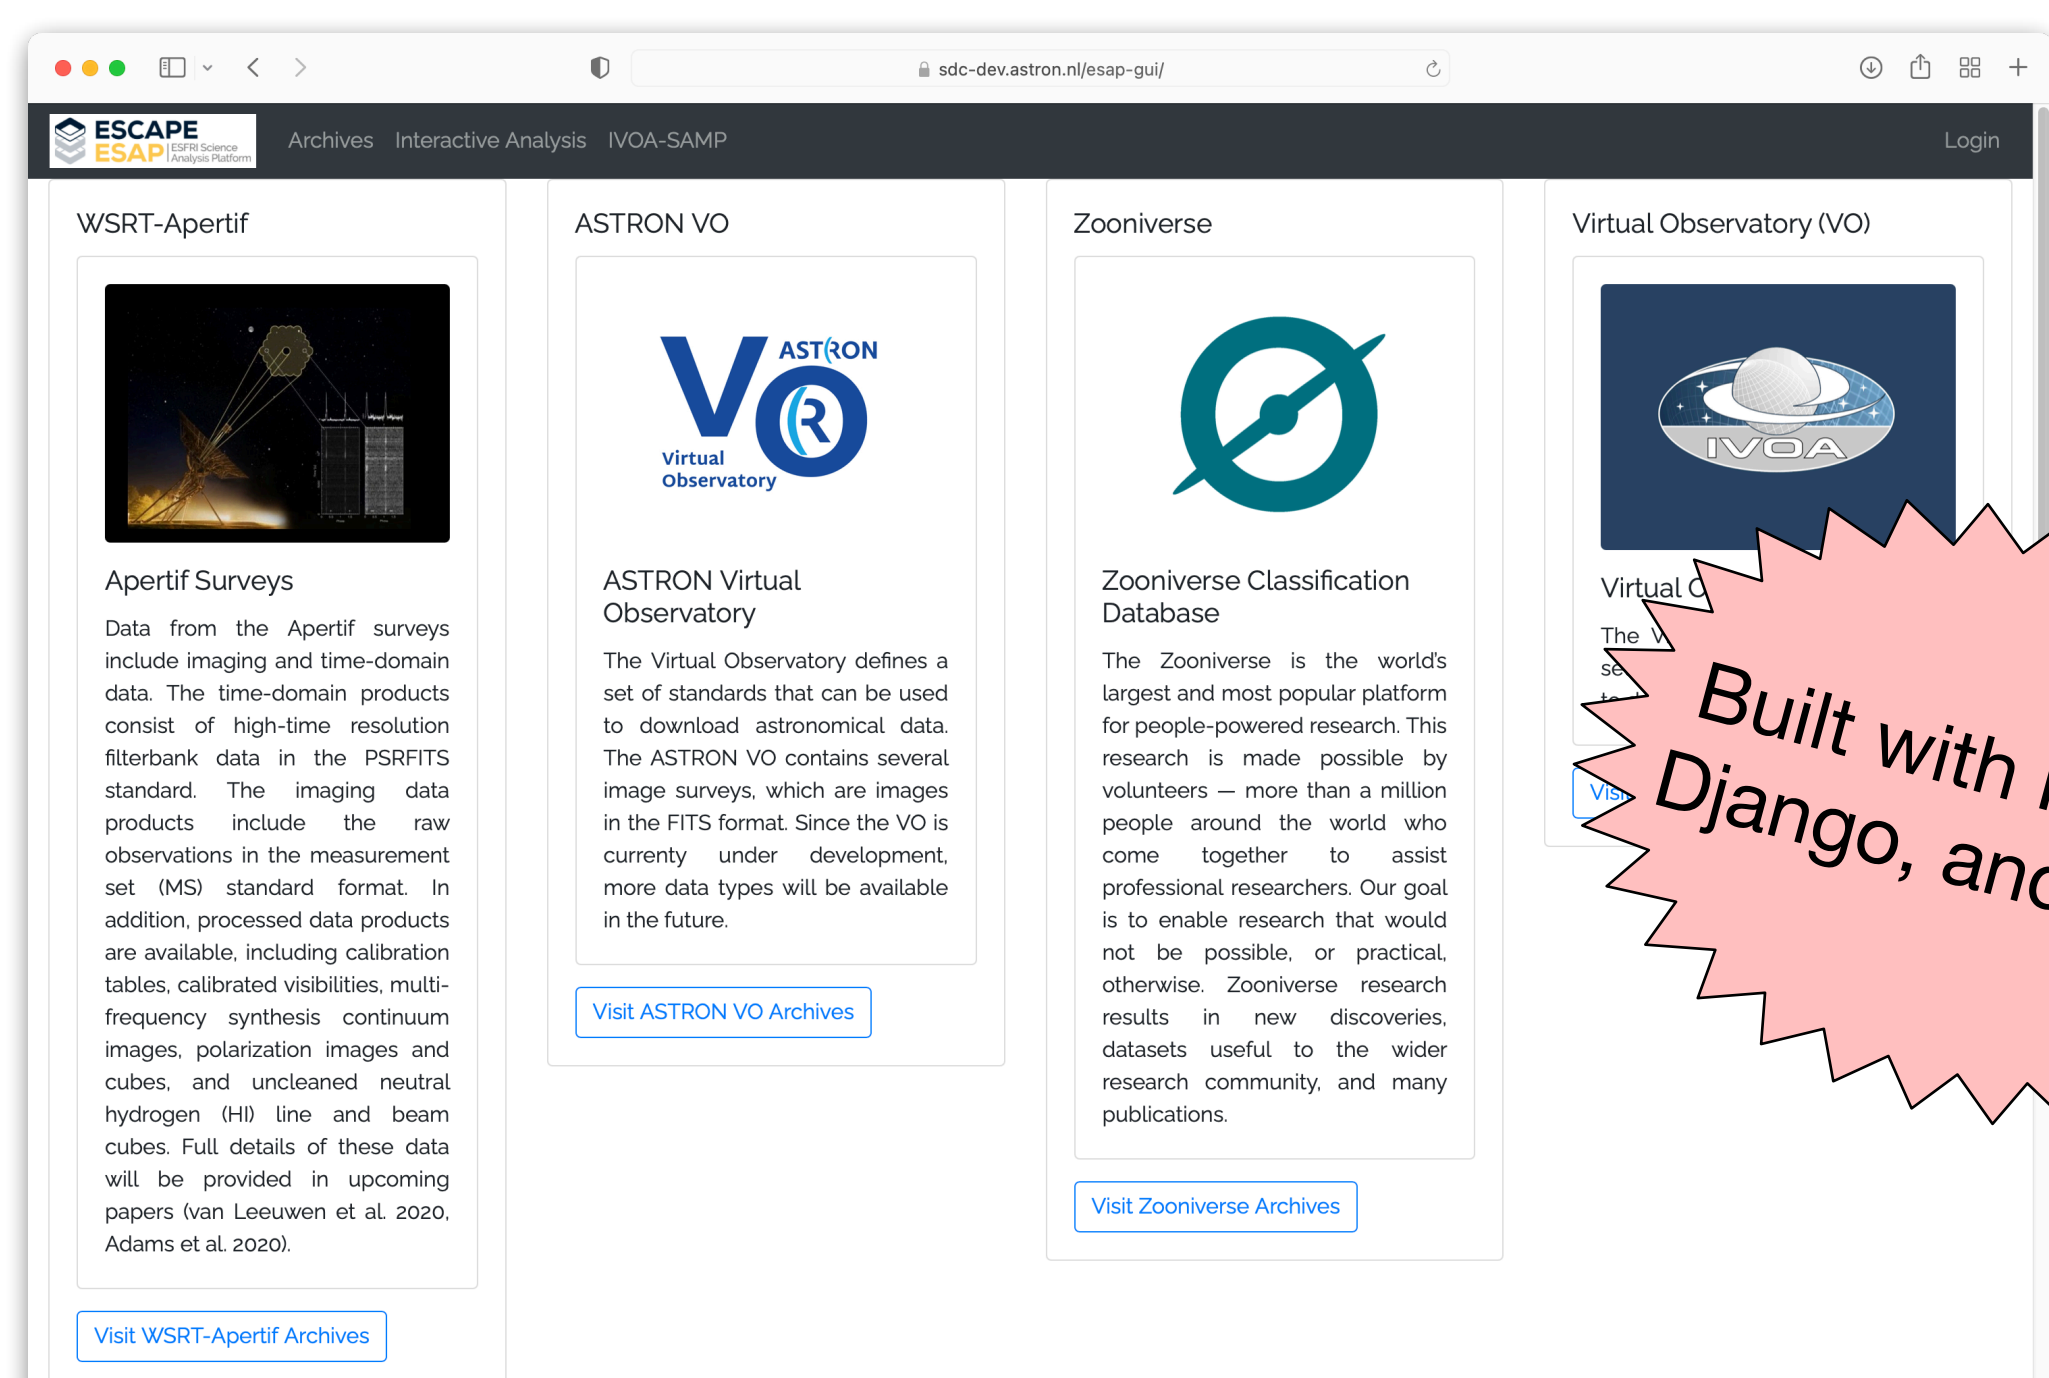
sdc-dev.astron.nl/esap-gui/

ESCAPE ESAP ESFRI Science Analysis Platform

Archives Interactive Analysis IVOA-SAMP

Login

WSRT-Apertif

Apertif Surveys

Data from the Apertif surveys include imaging and time-domain data. The time-domain products consist of high-time resolution filterbank data in the PSRFITS standard. The imaging data products include the raw observations in the measurement set (MS) standard format. In addition, processed data products are available, including calibration tables, calibrated visibilities, multi-frequency synthesis continuum images, polarization images and cubes, and uncleaned neutral hydrogen (HI) line and beam cubes. Full details of these data will be provided in upcoming papers (van Leeuwen et al. 2020, Adams et al. 2020).

Visit WSRT-Apertif Archives

ASTRON VO

VO ASTRON Virtual Observatory

ASTRON Virtual Observatory

The Virtual Observatory defines a set of standards that can be used to download astronomical data. The ASTRON VO contains several image surveys, which are images in the FITS format. Since the VO is currently under development, more data types will be available in the future.

Visit ASTRON VO Archives

Zooniverse

Zooniverse Classification Database

The Zooniverse is the world's largest and most popular platform for people-powered research. This research is made possible by volunteers — more than a million people around the world who come together to assist professional researchers. Our goal is to enable research that would not be possible, or practical, otherwise. Zooniverse research results in new discoveries, datasets useful to the wider research community, and many publications.

Visit Zooniverse Archives

Virtual Observatory (VO)

IVOA

Virtual O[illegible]

The V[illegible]

se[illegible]

Visi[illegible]

Built with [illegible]
Django, and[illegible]